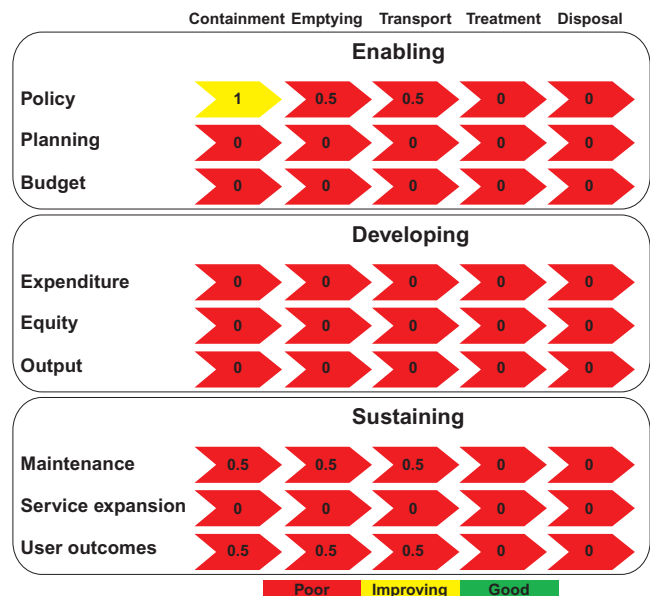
| | Containment | Emptying | Transport | Treatment | Disposal |
|---|---|---|---|---|---|

**Enabling**

| | | | | | |
|---|---|---|---|---|---|
| Policy | 1 | 0.5 | 0.5 | 0 | 0 |
| Planning | 0 | 0 | 0 | 0 | 0 |
| Budget | 0 | 0 | 0 | 0 | 0 |

**Developing**

| | | | | | |
|---|---|---|---|---|---|
| Expenditure | 0 | 0 | 0 | 0 | 0 |
| Equity | 0 | 0 | 0 | 0 | 0 |
| Output | 0 | 0 | 0 | 0 | 0 |

**Sustaining**

| | | | | | |
|---|---|---|---|---|---|
| Maintenance | 0.5 | 0.5 | 0.5 | 0 | 0 |
| Service expansion | 0 | 0 | 0 | 0 | 0 |
| User outcomes | 0.5 | 0.5 | 0.5 | 0 | 0 |

Poor Improving Good